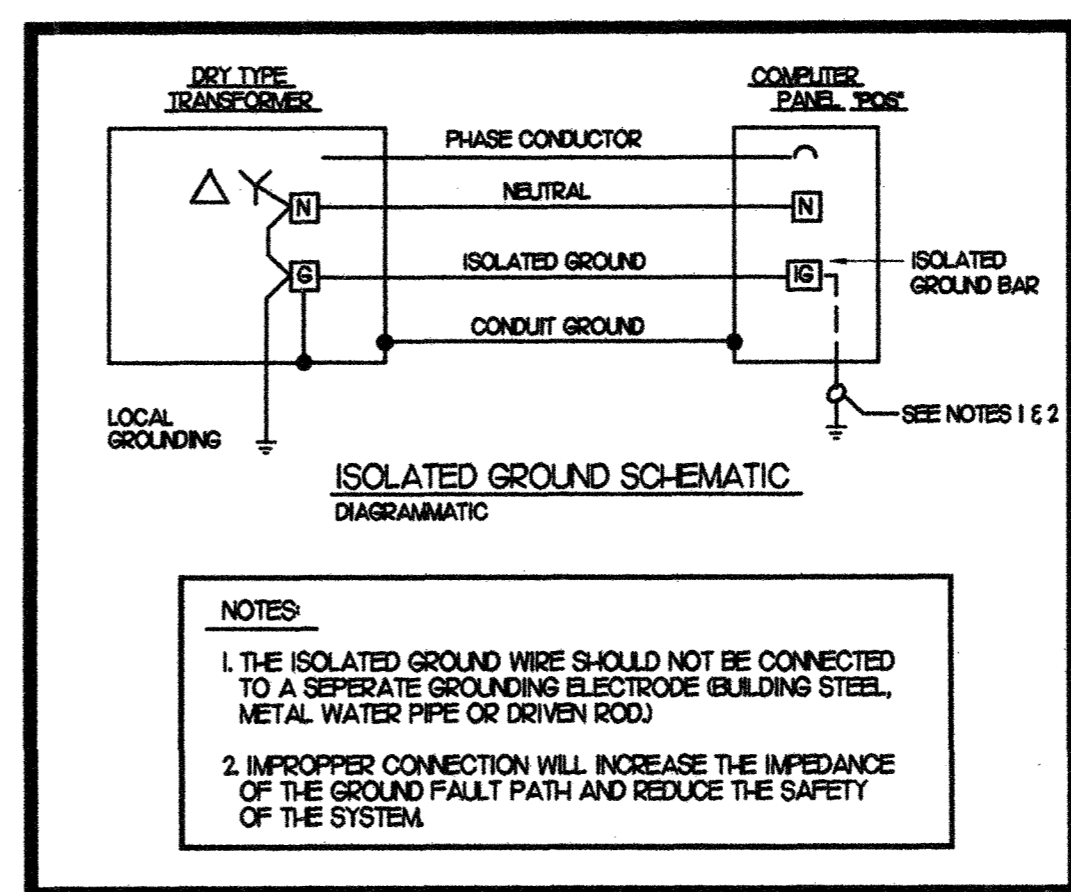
DRY TYPE TRANSFORMER

COMPUTER PANEL "POS"

PHASE CONDUCTOR

N

NEUTRAL

N

G

ISOLATED GROUND

IG

ISOLATED GROUND BAR

CONDUIT GROUND

LOCAL GROUNDING

SEE NOTES 1 & 2

ISOLATED GROUND SCHEMATIC

DIAGRAMMATIC

NOTES:

1. THE ISOLATED GROUND WIRE SHOULD NOT BE CONNECTED TO A SEPERATE GROUNDING ELECTRODE (BUILDING STEEL, METAL WATER PIPE OR DRIVEN ROD)

2. IMPROPPER CONNECTION WILL INCREASE THE IMPEDANCE OF THE GROUND FAULT PATH AND REDUCE THE SAFETY OF THE SYSTEM.